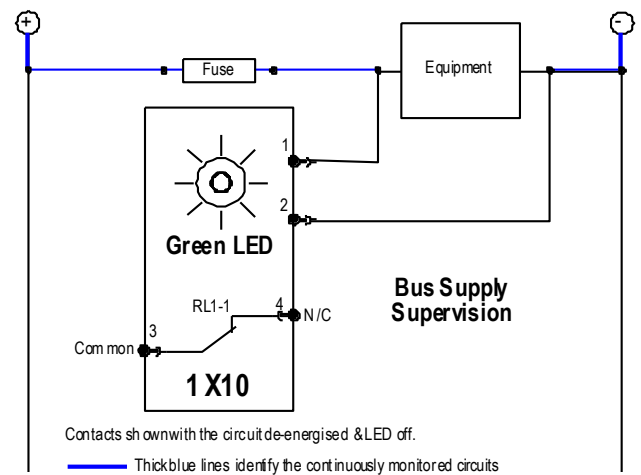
+

-

Fuse

Equipment

1

2

Green LED

Bus Supply Supervision

RL1-1

4

N/C

3

Common

1 X10

Contacts shownwith the circuit de-energised &LED off.

Thickblue lines identify the continuously monitored circuits